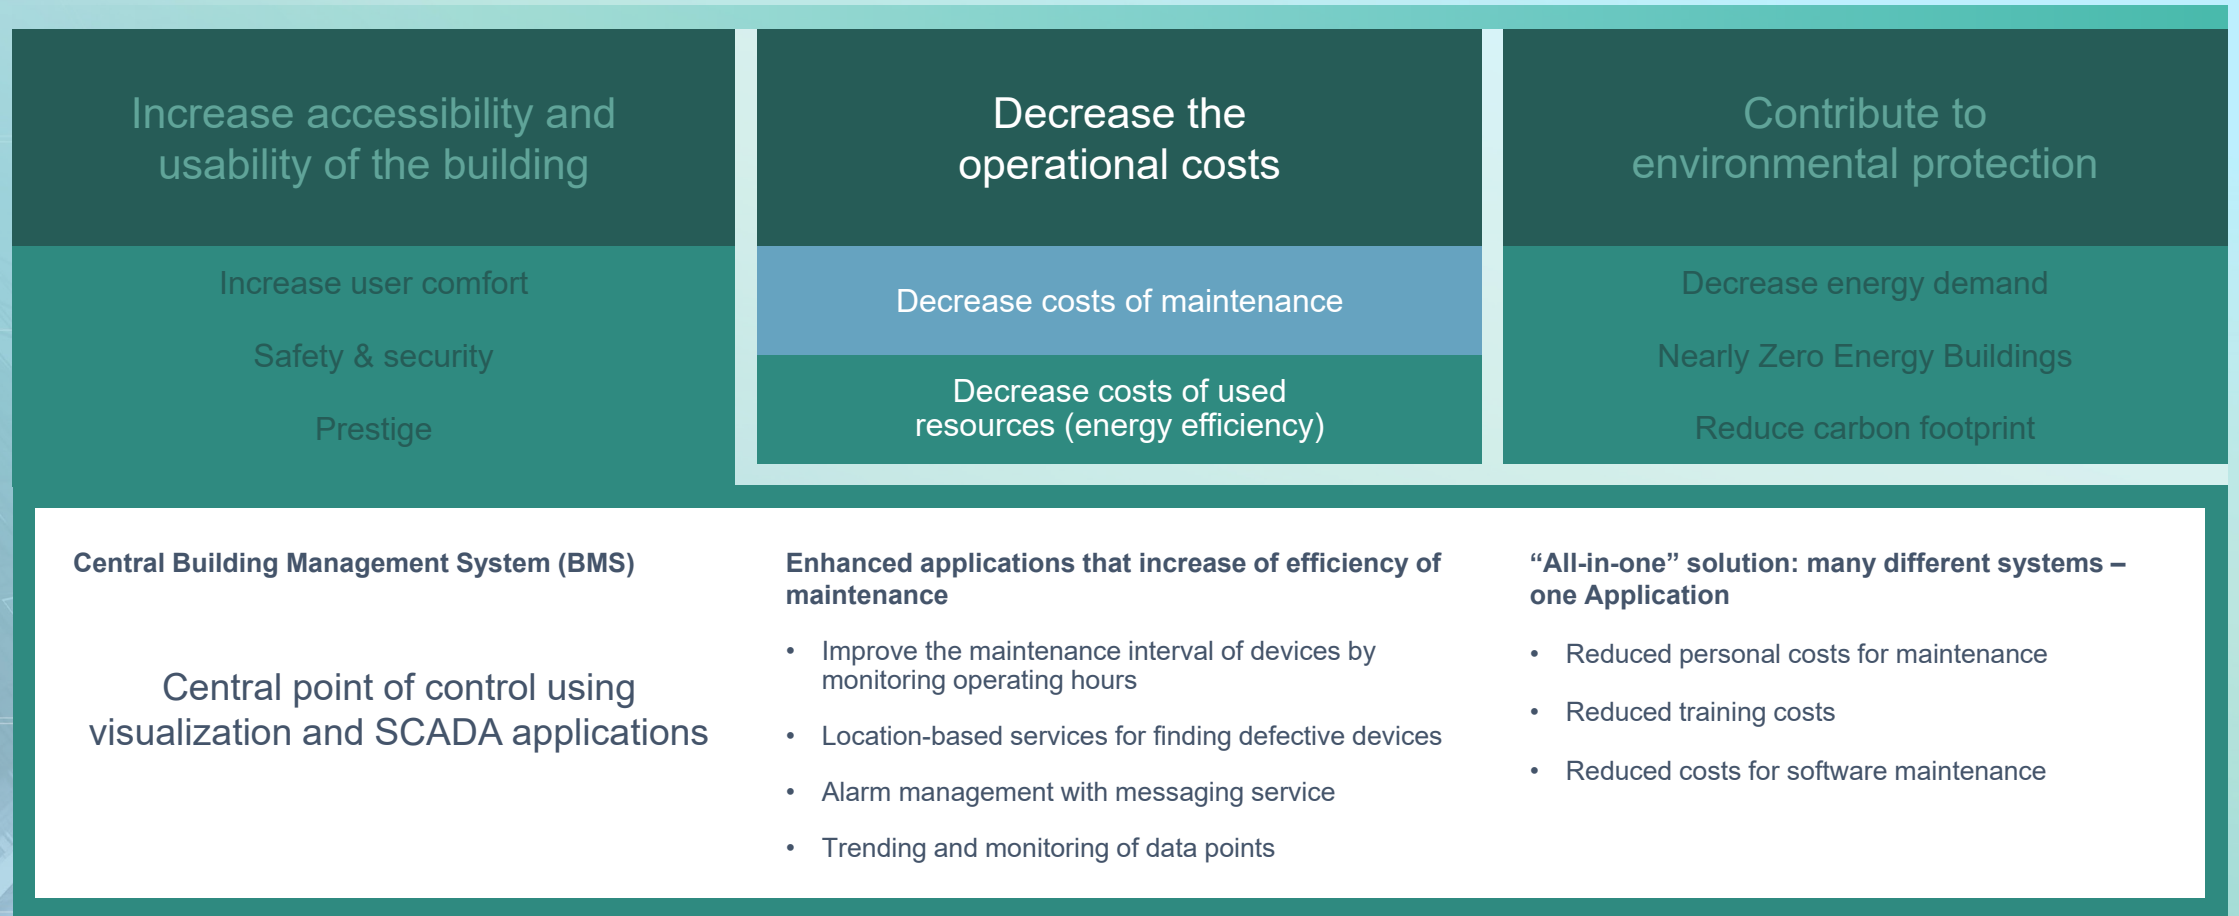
Increase accessibility and usability of the building

Increase user comfort

Safety & security

Prestige

Decrease the operational costs

Decrease costs of maintenance

Decrease costs of used resources (energy efficiency)

Contribute to environmental protection

Decrease energy demand

Nearly Zero Energy Buildings

Reduce carbon footprint

Central Building Management System (BMS)

Central point of control using visualization and SCADA applications

Enhanced applications that increase of efficiency of maintenance

• Improve the maintenance interval of devices by monitoring operating hours
• Location-based services for finding defective devices
• Alarm management with messaging service
• Trending and monitoring of data points

“All-in-one” solution: many different systems – one Application

• Reduced personal costs for maintenance
• Reduced training costs
• Reduced costs for software maintenance